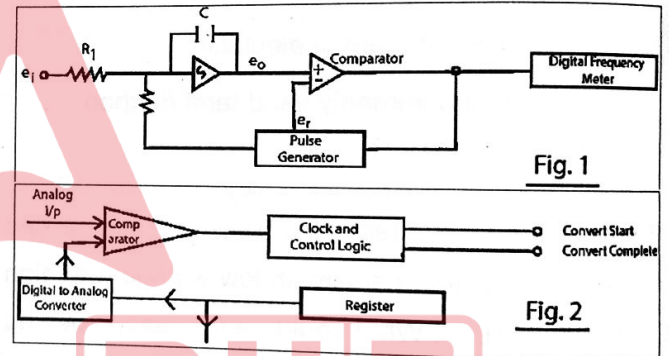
C

$R_1$

$e_i$

S

$e_o$

+

−

Comparator

Digital Frequency Meter

$e_r$

Pulse Generator

Fig. 1

Analog I/p

Comp arator

Clock and Control Logic

Convert Start

Convert Complete

Digital to Analog Converter

Register

Fig. 2